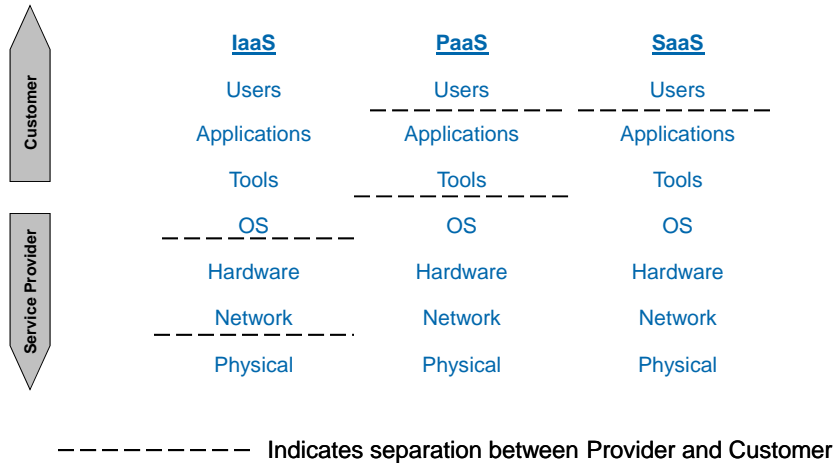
Customer

Service Provider

| IaaS | PaaS | SaaS |
|---|---|---|
| Users | Users | Users |
| Applications | Applications | Applications |
| Tools | Tools | Tools |
| OS | OS | OS |
| Hardware | Hardware | Hardware |
| Network | Network | Network |
| Physical | Physical | Physical |

Indicates separation between Provider and Customer